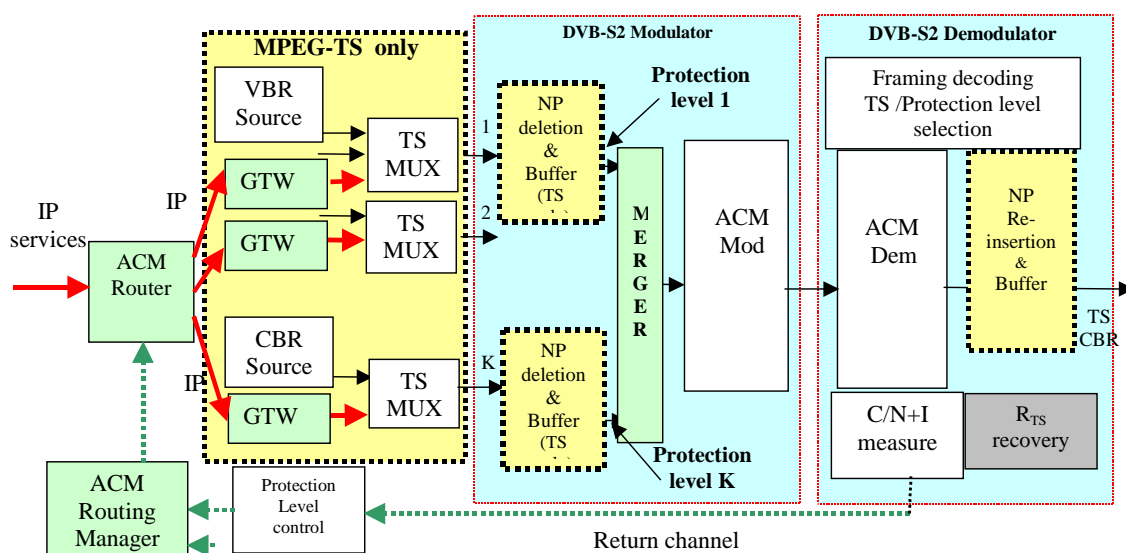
MPEG-TS only

DVB-S2 Modulator

DVB-S2 Demodulator

IP services

ACM Router

IP

IP

VBR Source

GTW

GTW

CBR Source

GTW

TS MUX

TS MUX

TS MUX

1

2

K

NP deletion & Buffer (TS

NP deletion & Buffer (TS

Protection level 1

Protection level K

MERGER

ACM Mod

Framing decoding TS /Protection level selection

ACM Dem

NP Re-insertion & Buffer

TS CBR

C/N+I measure

$R_{TS}$ recovery

ACM Routing Manager

Protection Level control

Return channel